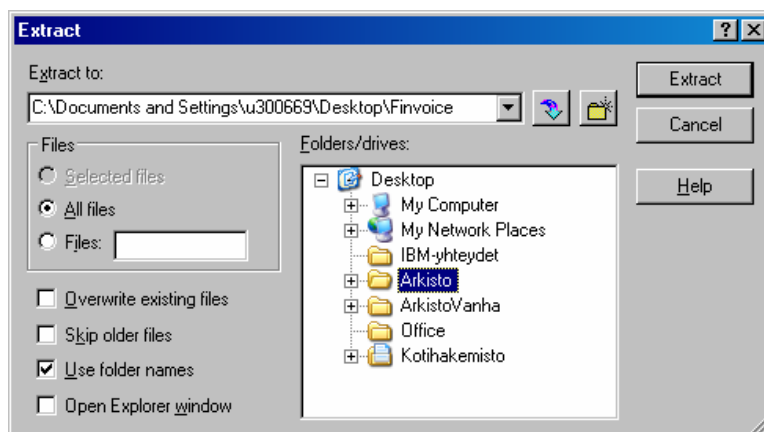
Extract

?

Extract to:

C:\Documents and Settings\u300669\Desktop\Finvoice

Extract

Cancel

Help

Files

Selected files

All files

Files:

Folders/drives:

Desktop

My Computer

My Network Places

IBM-yhteydet

Arkisto

ArkistoVanha

Office

Kotihakemisto

Overwrite existing files

Skip older files

Use folder names

Open Explorer window